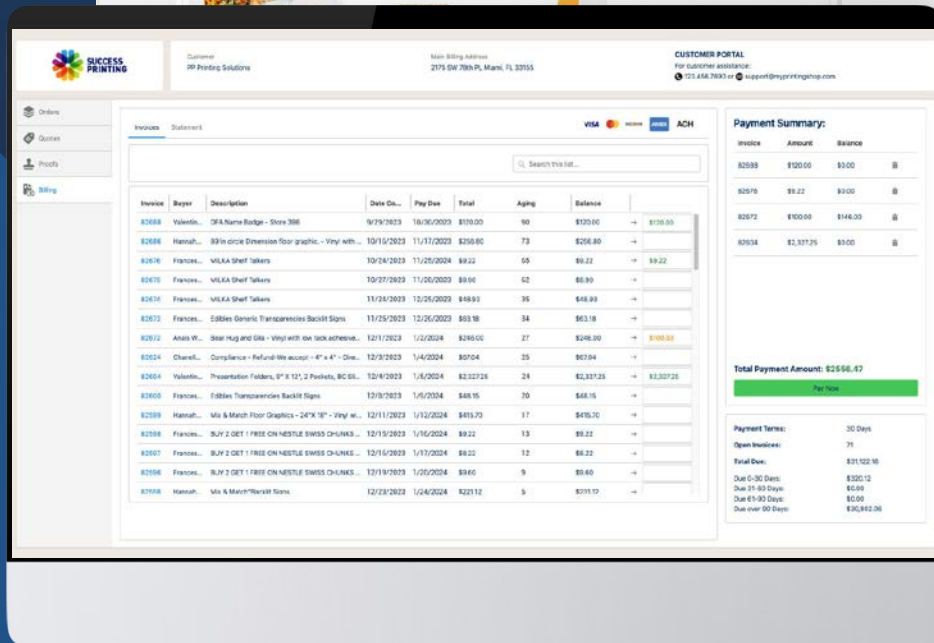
SUCCESS PRINTING

Customer
PP Printing Solutions

Main Billing Address
2175 SW 78th Pl, Miami, FL 33155

CUSTOMER PORTAL
For customer assistance:
123.456.7890 or support@myprintingshop.com

Orders
Quotes
Proofs
Billing

Invoices Statement

VISA ACH

Search this list...

| Invoice | Buyer | Description | Date Cr... | Pay Due | Total | Aging | Balance | | |
|---|---|---|---|---|---|---|---|---|---|
| 82688 | Valentin... | DFA Name Badge - Store 386 | 9/29/2023 | 10/30/2023 | $120.00 | 90 | $120.00 | → | $120.00 |
| 82686 | Hannah... | briin circle Dimension floor graphic. - Vinyl with ... | 10/15/2023 | 11/17/2023 | $256.80 | 73 | $256.80 | → | |
| 82676 | Frances... | MILKA Shelf Talkers | 10/24/2023 | 11/25/2023 | $9.22 | 65 | $9.22 | → | $9.22 |
| 82675 | Frances... | MILKA Shelf Talkers | 10/27/2023 | 11/28/2023 | $9.90 | 62 | $9.90 | → | |
| 82636 | Frances... | MILKA Shelf Talkers | 11/24/2023 | 12/25/2023 | $48.93 | 35 | $48.93 | → | |
| 82672 | Frances... | Edibles Generic Transparencies Backlit Signs | 11/25/2023 | 12/26/2023 | $63.18 | 34 | $63.18 | → | |
| 82672 | Anais W... | Bear Hug and Gila - Vinyl with low tack adhesive... | 12/1/2023 | 1/2/2024 | $246.00 | 27 | $246.00 | → | $100.00 |
| 82624 | Chanell... | Compliance - Refund-We accept - 4" x 4" - Olve... | 12/3/2023 | 1/4/2024 | $67.04 | 25 | $67.04 | → | |
| 82604 | Valentin... | Presentation Folders, 9" X 12", 2 Pockets, BC Sli... | 12/4/2023 | 1/5/2024 | $2,327.25 | 24 | $2,327.25 | → | $2,327.25 |
| 82600 | Frances... | Edibles Transparencies Backlit Signs | 12/8/2023 | 1/9/2024 | $48.15 | 20 | $48.15 | → | |
| 82599 | Hannah... | Mix & Match Floor Graphics - 24"X 18" - Vinyl wi... | 12/11/2023 | 1/12/2024 | $415.70 | 17 | $415.70 | → | |
| 82598 | Frances... | BUY 2 GET 1 FREE ON NESTLE SWISS CHUNKS ... | 12/15/2023 | 1/16/2024 | $9.22 | 13 | $9.22 | → | |
| 82597 | Frances... | BUY 2 GET 1 FREE ON NESTLE SWISS CHUNKS ... | 12/15/2023 | 1/17/2024 | $6.22 | 12 | $6.22 | → | |
| 82596 | Frances... | BUY 2 GET 1 FREE ON NESTLE SWISS CHUNKS ... | 12/19/2023 | 1/20/2024 | $9.60 | 9 | $9.60 | → | |
| 82588 | Hannah... | Mix & Match"Backlit Signs | 12/23/2023 | 1/24/2024 | $221.12 | 5 | $221.12 | → | |

Payment Summary:

| Invoice | Amount | Balance |
|---|---|---|
| 82688 | $120.00 | $0.00 |
| 82676 | $9.22 | $0.00 |
| 82672 | $100.00 | $146.00 |
| 82634 | $2,327.25 | $0.00 |

Total Payment Amount: $2556.47

Pay Now

| | |
|---|---|
| Payment Terms: | 30 Days |
| Open Invoices: | 71 |
| Total Due: | $31,122.18 |
| Due 0-30 Days: | $320.12 |
| Due 31-60 Days: | $0.00 |
| Due 61-90 Days: | $0.00 |
| Due over 90 Days: | $30,802.06 |